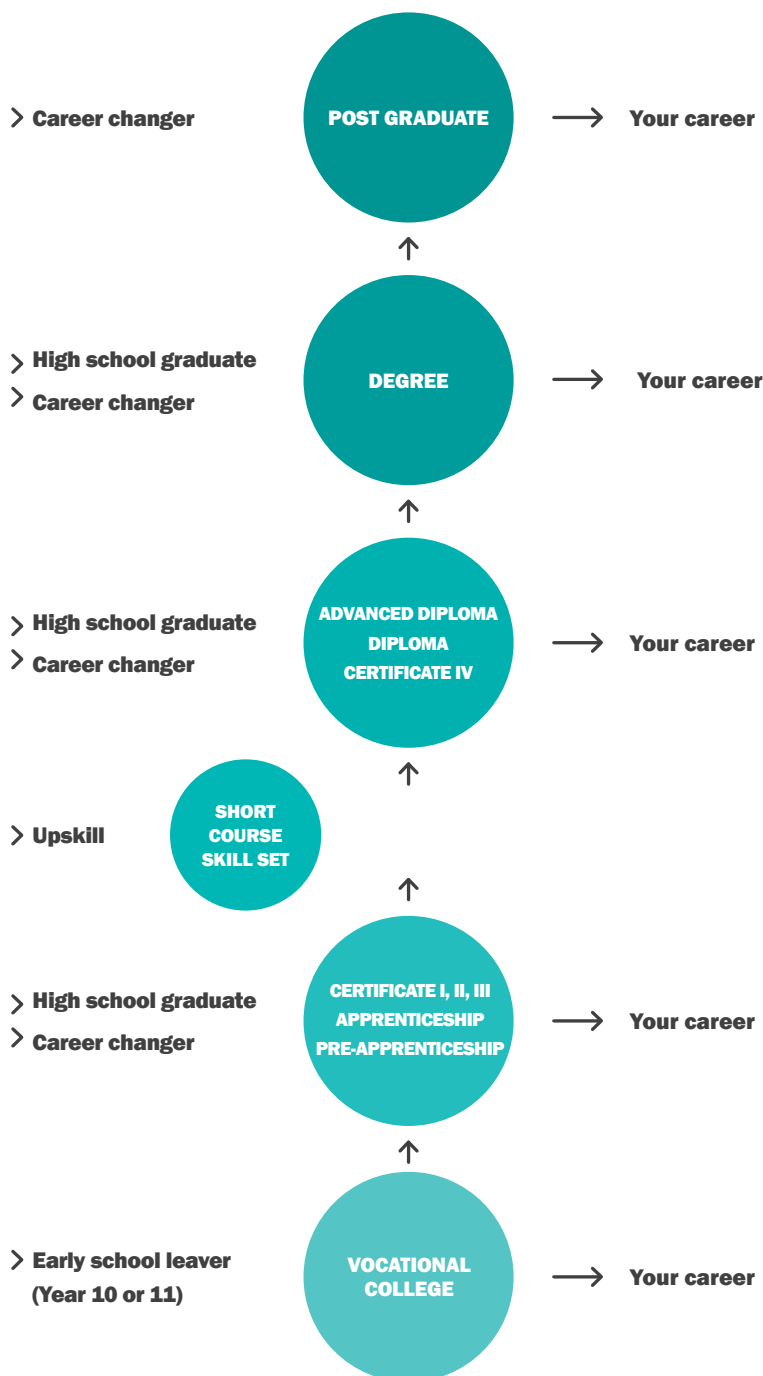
Career changer

POST GRADUATE

Your career

High school graduate
Career changer

DEGREE

Your career

High school graduate
Career changer

ADVANCED DIPLOMA
DIPLOMA
CERTIFICATE IV

Your career

Upskill

SHORT COURSE SKILL SET

High school graduate
Career changer

CERTIFICATE I, II, III
APPRENTICESHIP
PRE-APPRENTICESHIP

Your career

Early school leaver (Year 10 or 11)

VOCATIONAL COLLEGE

Your career